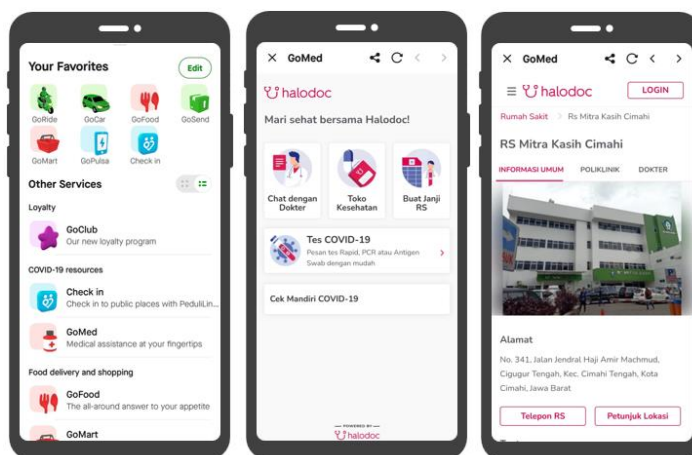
Your Favorites
Edit
GoRide
GoCar
GoFood
GoSend
GoMart
GoPulsa
Check in

Other Services

Loyalty

GoClub
Our new loyalty program

COVID-19 resources

Check in
Check in to public places with PeduliLin...

GoMed
Medical assistance at your fingertips

Food delivery and shopping

GoFood
The all-around answer to your appetite

GoMart

GoMed

halodoc

Mari sehat bersama Halodoc!

Chat dengan Dokter
Toko Kesehatan
Buat Janji RS

Tes COVID-19
Pesan tes Rapid, PCR atau Antigen Swab dengan mudah

Cek Mandiri COVID-19

POWERED BY
halodoc

GoMed

halodoc
LOGIN

Rumah Sakit > Rs Mitra Kasih Cimahi

RS Mitra Kasih Cimahi

INFORMASI UMUM
POLIKLINIK
DOKTER

Alamat

No. 341, Jalan Jendral Haji Amir Machmud, Cigugur Tengah, Kec. Cimahi Tengah, Kota Cimahi, Jawa Barat

Telepon RS
Petunjuk Lokasi